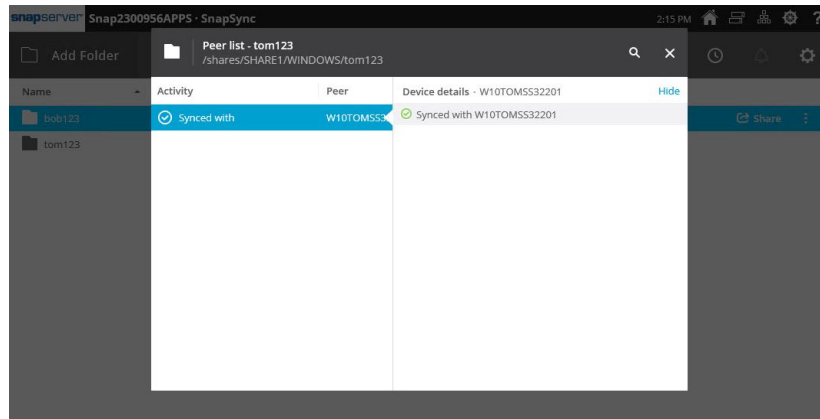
snapserver Snap2300956APPS · SnapSync

2:15 PM

Add Folder

Name

bob123

tom123

Share

Peer list - tom123
/shares/SHARE1/WINDOWS/tom123

Activity

Peer

Synced with

W10TOMSS3

Device details · W10TOMSS32201

Hide

Synced with W10TOMSS32201